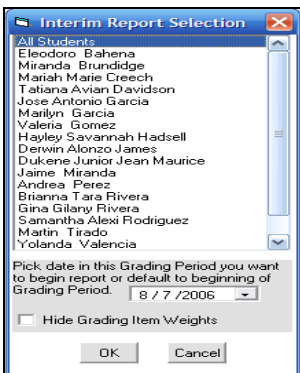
Interim Report Selection

All Students
Eleodoro Bahena
Miranda Brundidge
Mariah Marie Creech
Tatiana Avian Davidson
Jose Antonio Garcia
Marilyn Garcia
Valeria Gomez
Hayley Savannah Hadsell
Derwin Alonzo James
Dukene Junior Jean Maurice
Jaime Miranda
Andrea Perez
Brianna Tara Rivera
Gina Gilany Rivera
Samantha Alexi Rodriguez
Martin Tirado
Yolanda Valencia

Pick date in this Grading Period you want to begin report or default to beginning of Grading Period. 8 / 7 /2006

Hide Grading Item Weights

OK Cancel